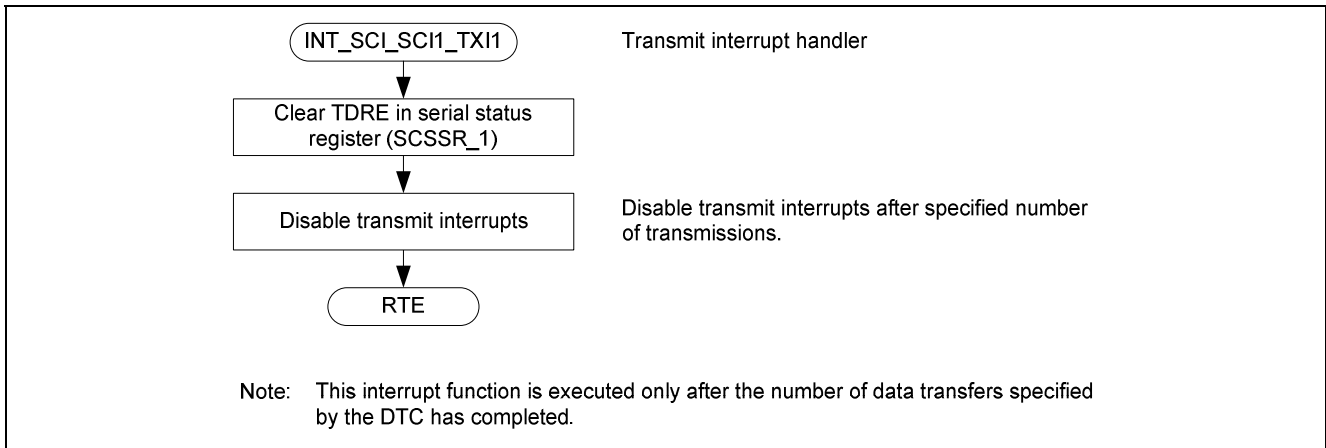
INT_SCI_SCI1_TXI1

Transmit interrupt handler

Clear TDRE in serial status register (SCSSR_1)

Disable transmit interrupts

Disable transmit interrupts after specified number of transmissions.

RTE

Note: This interrupt function is executed only after the number of data transfers specified by the DTC has completed.